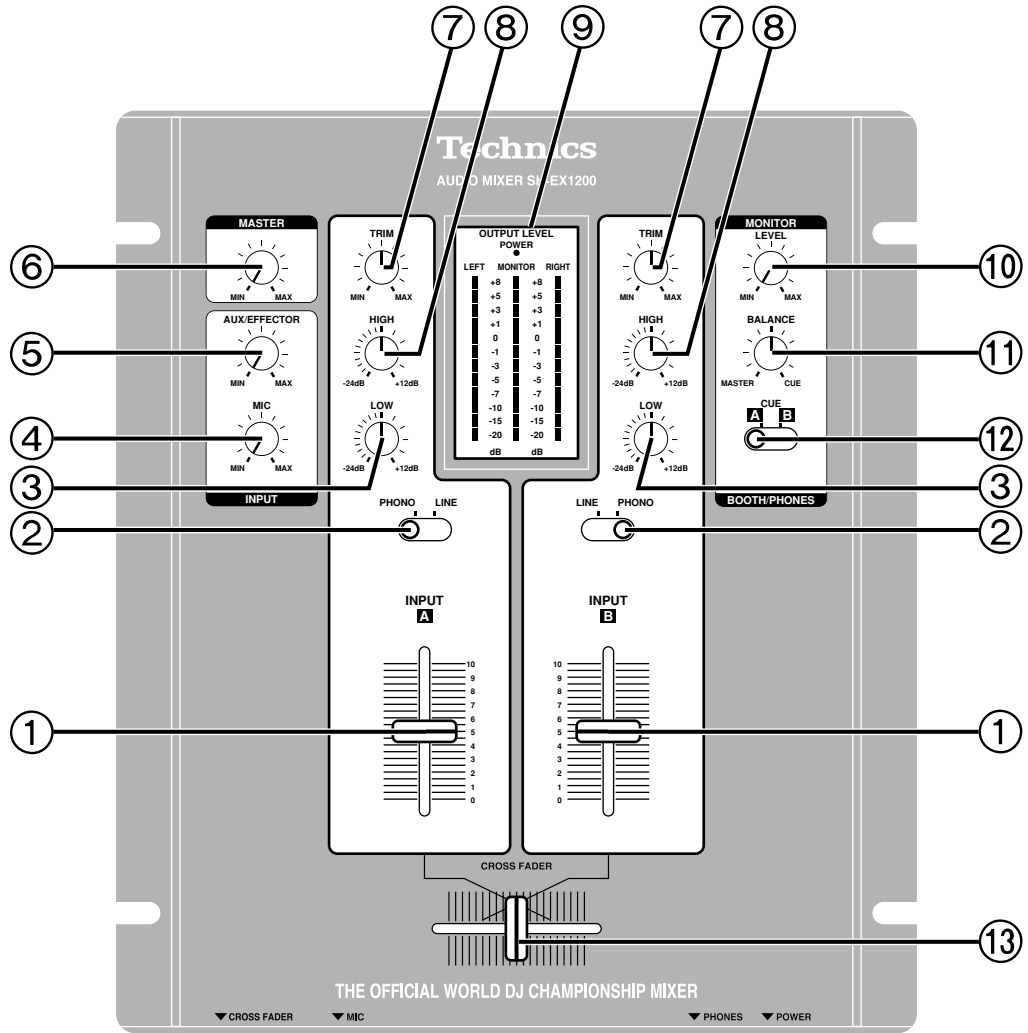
⑦ ⑧ ⑨ ⑦ ⑧

Technics
AUDIO MIXER SH-EX1200

MASTER
MIN MAX

AUX/EFFECTOR
MIN MAX

MIC
MIN MAX

INPUT

⑥ ⑤ ④ ③ ②

TRIM
MIN MAX

HIGH
-24dB +12dB

LOW
-24dB +12dB

PHONO LINE

INPUT
A

10 9 8 7 6 5 4 3 2 1 0

OUTPUT LEVEL
POWER

| LEFT | MONITOR | RIGHT |
|---|---|---|
| | +8 | +8 |
| | +5 | +5 |
| | +3 | +3 |
| | +1 | +1 |
| | 0 | 0 |
| | -1 | -1 |
| | -3 | -3 |
| | -5 | -5 |
| | -7 | -7 |
| | -10 | -10 |
| | -15 | -15 |
| | -20 | -20 |
| | dB | dB |

TRIM
MIN MAX

HIGH
-24dB +12dB

LOW
-24dB +12dB

LINE PHONO

INPUT
B

10 9 8 7 6 5 4 3 2 1 0

MONITOR
LEVEL
MIN MAX

BALANCE
MASTER CUE

CUE
A B

BOOTH/PHONES

⑩ ⑪ ⑫ ③ ②

① ①

CROSS FADER

⑬

THE OFFICIAL WORLD DJ CHAMPIONSHIP MIXER

▼CROSS FADER ▼MIC ▼PHONES ▼POWER